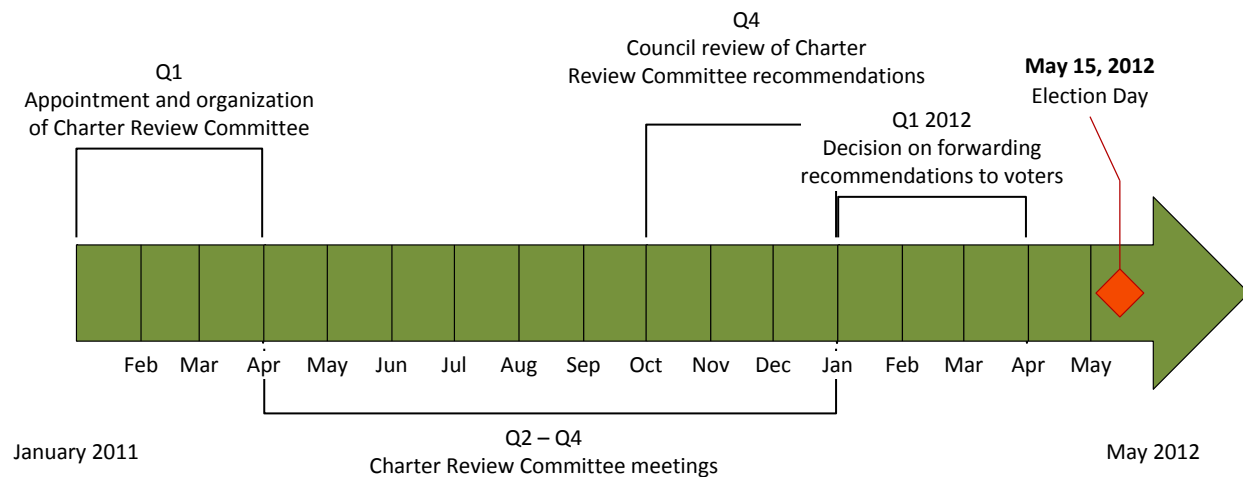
Q1
Appointment and organization of Charter Review Committee

Q4
Council review of Charter Review Committee recommendations

Q1 2012
Decision on forwarding recommendations to voters

**May 15, 2012**
Election Day

Feb Mar Apr May Jun Jul Aug Sep Oct Nov Dec Jan Feb Mar Apr May

January 2011

Q2 – Q4
Charter Review Committee meetings

May 2012